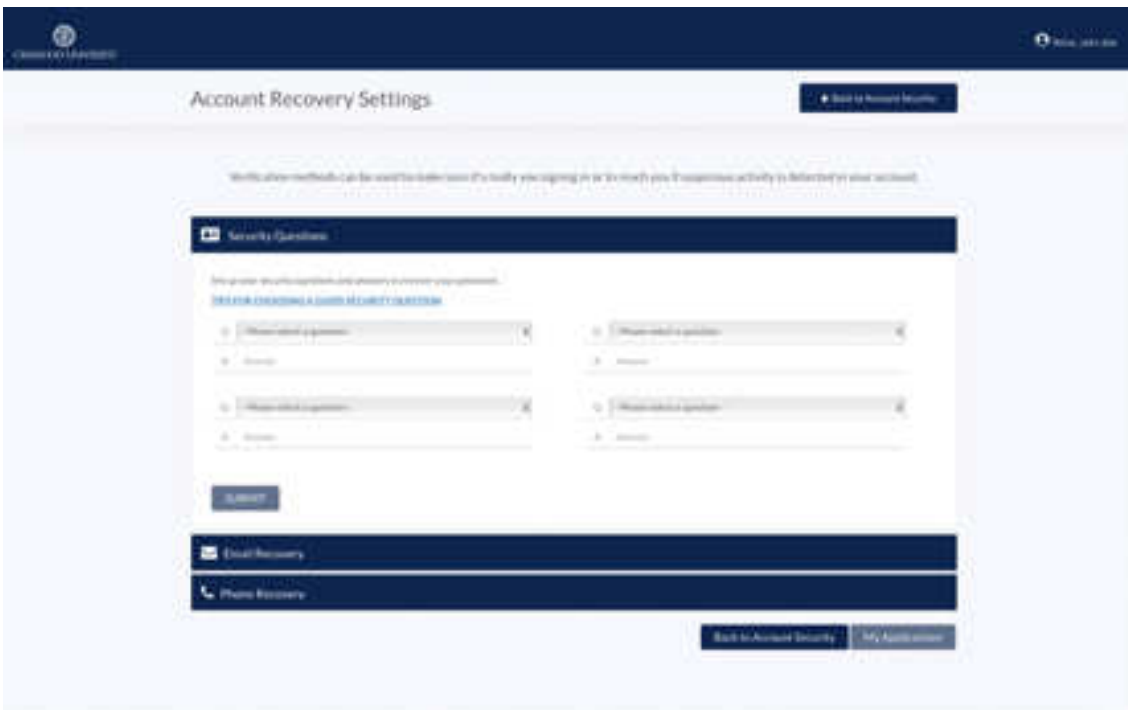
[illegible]

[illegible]

Account Recovery Settings

Back to Account Security

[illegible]

Security Questions

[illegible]

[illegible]

Q - Please select a question -

A Answer

Q - Please select a question -

A Answer

Q - Please select a question -

A Answer

Q - Please select a question -

A Answer

SUBMIT

Email Recovery

Phone Recovery

Back to Account Security

My Applications